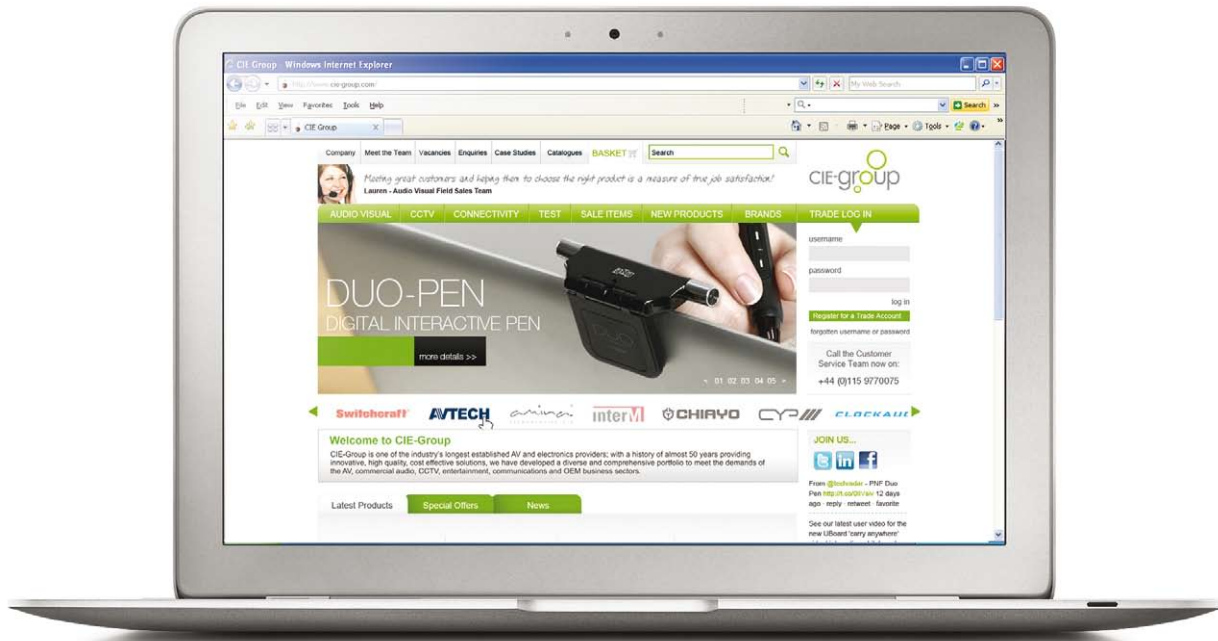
CIE Group - Windows Internet Explorer

http://www.cie-group.com/

My Web Search

File Edit View Favorites Tools Help

Search

CIE Group

Page Tools

Company Meet the Team Vacancies Enquiries Case Studies Catalogues BASKET

Search

Meeting great customers and helping them to choose the right product is a measure of true job satisfaction!
Lauren - Audio Visual Field Sales Team

CIE-group

AUDIO VISUAL CCTV CONNECTIVITY TEST SALE ITEMS NEW PRODUCTS BRANDS TRADE LOG IN

DUO-PEN
DIGITAL INTERACTIVE PEN

more details >>

01 02 03 04 05

username

password

log in

Register for a Trade Account

forgotten username or password

Call the Customer Service Team now on:
+44 (0)115 9770075

Switchcraft AVTECH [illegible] interM CHIAYO CYP CLOCKAUD

Welcome to CIE-Group

CIE-Group is one of the industry's longest established AV and electronics providers; with a history of almost 50 years providing innovative, high quality, cost effective solutions, we have developed a diverse and comprehensive portfolio to meet the demands of the AV, commercial audio, CCTV, entertainment, communications and OEM business sectors.

JOIN US...

From @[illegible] - PNF Duo Pen http://t.co/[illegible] 12 days ago · reply · retweet · favorite

See our latest user video for the new UBoard 'carry anywhere'

Latest Products Special Offers News